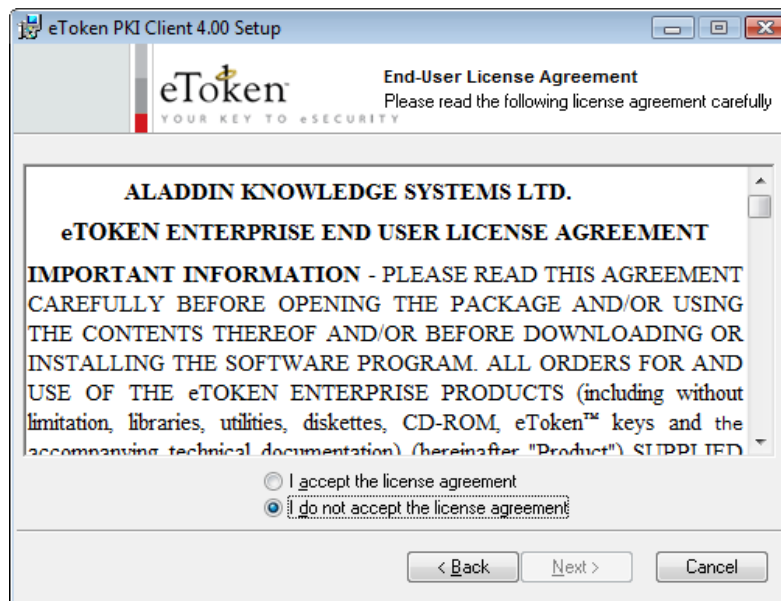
eToken PKI Client 4.00 Setup

eToken
YOUR KEY TO eSECURITY

End-User License Agreement
Please read the following license agreement carefully

ALADDIN KNOWLEDGE SYSTEMS LTD.

eTOKEN ENTERPRISE END USER LICENSE AGREEMENT

IMPORTANT INFORMATION - PLEASE READ THIS AGREEMENT CAREFULLY BEFORE OPENING THE PACKAGE AND/OR USING THE CONTENTS THEREOF AND/OR BEFORE DOWNLOADING OR INSTALLING THE SOFTWARE PROGRAM. ALL ORDERS FOR AND USE OF THE eTOKEN ENTERPRISE PRODUCTS (including without limitation, libraries, utilities, diskettes, CD-ROM, eToken™ keys and the accompanying technical documentation) (hereinafter "Product") SUPPLIED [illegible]

I accept the license agreement
I do not accept the license agreement

< Back
Next >
Cancel